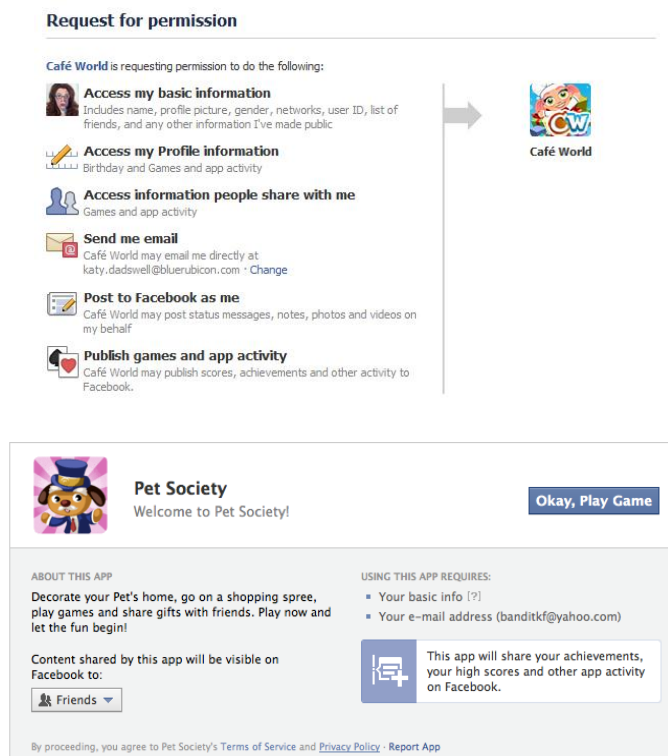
Request for permission

Café World is requesting permission to do the following:

Access my basic information
Includes name, profile picture, gender, networks, user ID, list of friends, and any other information I've made public

Access my Profile information
Birthday and Games and app activity

Access information people share with me
Games and app activity

Send me email
Café World may email me directly at katy.dadswell@bluerubicon.com · Change

Post to Facebook as me
Café World may post status messages, notes, photos and videos on my behalf

Publish games and app activity
Café World may publish scores, achievements and other activity to Facebook.

CW
Café World

Pet Society
Welcome to Pet Society!

Okay, Play Game

ABOUT THIS APP
Decorate your Pet's home, go on a shopping spree, play games and share gifts with friends. Play now and let the fun begin!

Content shared by this app will be visible on Facebook to:
Friends

USING THIS APP REQUIRES:
Your basic info [?]
Your e-mail address (banditkf@yahoo.com)

This app will share your achievements, your high scores and other app activity on Facebook.

By proceeding, you agree to Pet Society's Terms of Service and Privacy Policy · Report App